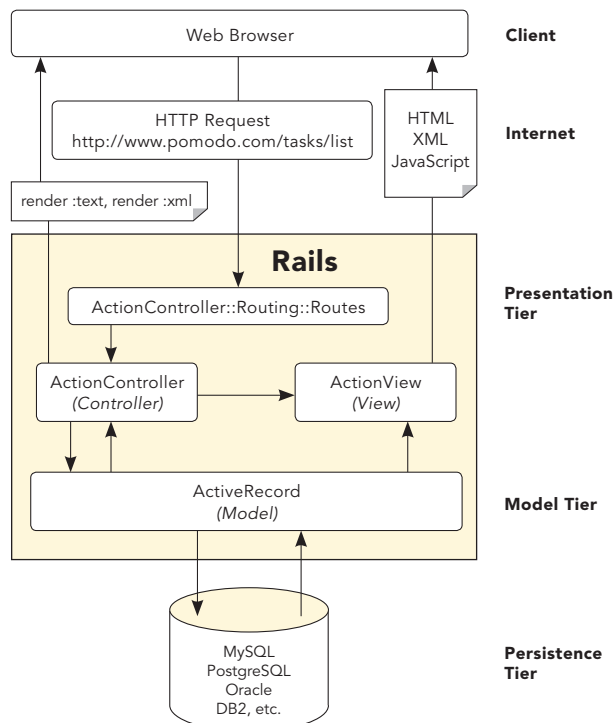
Web Browser

Client

HTTP Request
http://www.pomodo.com/tasks/list

HTML
XML
JavaScript

Internet

render :text, render :xml

Rails

ActionController::Routing::Routes

Presentation Tier

ActionController
(Controller)

ActionView
(View)

ActiveRecord
(Model)

Model Tier

MySQL
PostgreSQL
Oracle
DB2, etc.

Persistence Tier